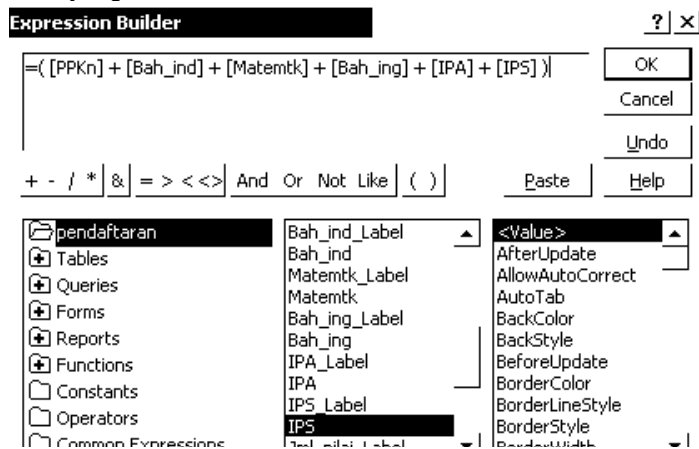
Expression Builder

? ×

=( [PPKn] + [Bah_ind] + [Matemtk] + [Bah_ing] + [IPA] + [IPS] )

OK

Cancel

Undo

+ - / * & = > < <> And Or Not Like ( )

Paste

Help

pendaftaran
Tables
Queries
Forms
Reports
Functions
Constants
Operators
Common Expressions

Bah_ind_Label
Bah_ind
Matemtk_Label
Matemtk
Bah_ing_Label
Bah_ing
IPA_Label
IPA
IPS_Label
IPS
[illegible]

<Value>
AfterUpdate
AllowAutoCorrect
AutoTab
BackColor
BackStyle
BeforeUpdate
BorderColor
BorderLineStyle
BorderStyle
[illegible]